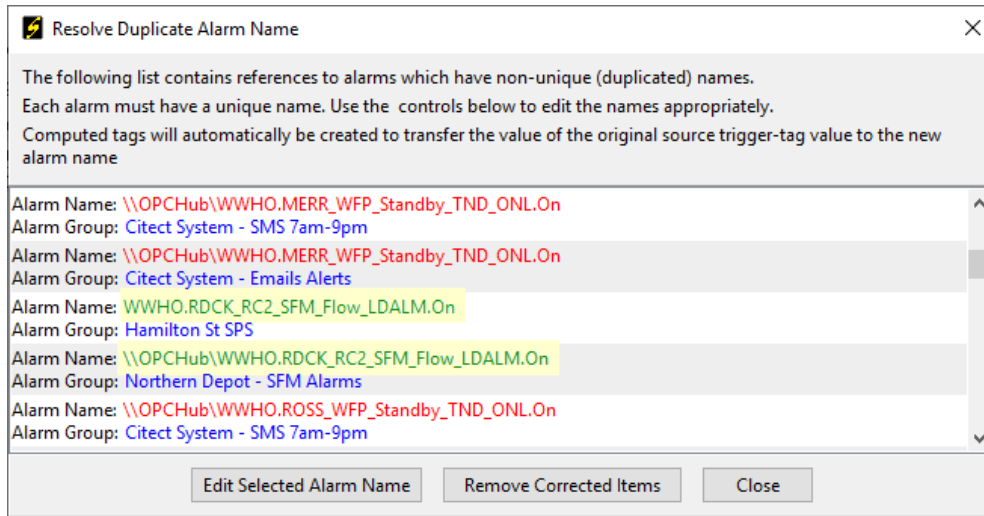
Resolve Duplicate Alarm Name

The following list contains references to alarms which have non-unique (duplicated) names.

Each alarm must have a unique name. Use the controls below to edit the names appropriately.

Computed tags will automatically be created to transfer the value of the original source trigger-tag value to the new alarm name

Alarm Name: \\OPCHub\WWHO.MERR_WFP_Standby_TND_ONL.On
Alarm Group: Citect System - SMS 7am-9pm
Alarm Name: \\OPCHub\WWHO.MERR_WFP_Standby_TND_ONL.On
Alarm Group: Citect System - Emails Alerts
Alarm Name: WWHO.RDCK_RC2_SFM_Flow_LDALM.On
Alarm Group: Hamilton St SPS
Alarm Name: \\OPCHub\WWHO.RDCK_RC2_SFM_Flow_LDALM.On
Alarm Group: Northern Depot - SFM Alarms
Alarm Name: \\OPCHub\WWHO.ROSS_WFP_Standby_TND_ONL.On
Alarm Group: Citect System - SMS 7am-9pm

Edit Selected Alarm Name
Remove Corrected Items
Close